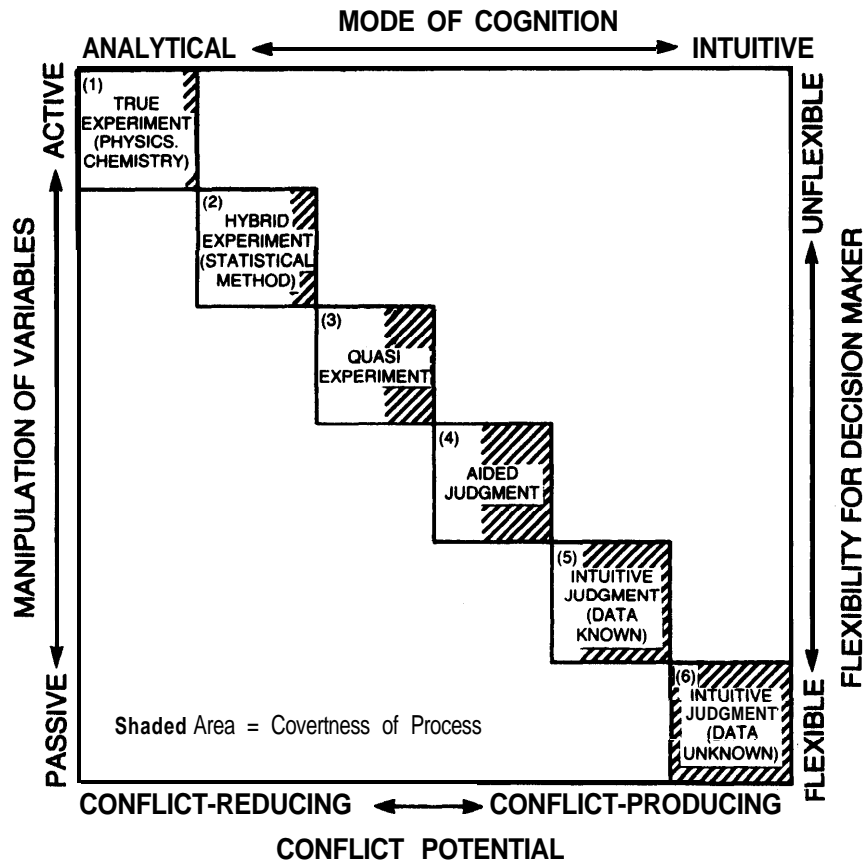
MODE OF COGNITION

ANALYTICAL INTUITIVE

ACTIVE

MANIPULATION OF VARIABLES

PASSIVE

UNFLEXIBLE

FLEXIBILITY FOR DECISION MAKER

FLEXIBLE

(1) TRUE EXPERIMENT (PHYSICS. CHEMISTRY)

(2) HYBRID EXPERIMENT (STATISTICAL METHOD)

(3) QUASI EXPERIMENT

(4) AIDED JUDGMENT

(5) INTUITIVE JUDGMENT (DATA KNOWN)

(6) INTUITIVE JUDGMENT (DATA UNKNOWN)

Shaded Area = Covertness of Process

CONFLICT-REDUCING CONFLICT-PRODUCING

CONFLICT POTENTIAL